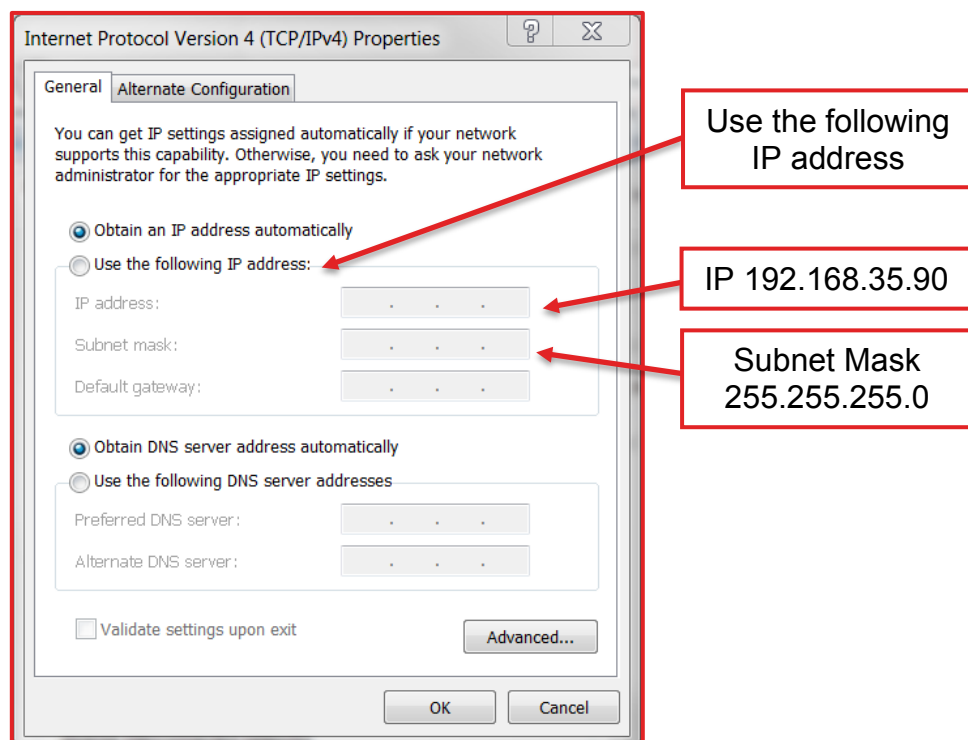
Internet Protocol Version 4 (TCP/IPv4) Properties

?

X

General

Alternate Configuration

You can get IP settings assigned automatically if your network supports this capability. Otherwise, you need to ask your network administrator for the appropriate IP settings.

Obtain an IP address automatically

Use the following IP address:

IP address:

Subnet mask:

Default gateway:

Obtain DNS server address automatically

Use the following DNS server addresses

Preferred DNS server:

Alternate DNS server:

Validate settings upon exit

Advanced...

OK

Cancel

Use the following IP address

IP 192.168.35.90

Subnet Mask 255.255.255.0